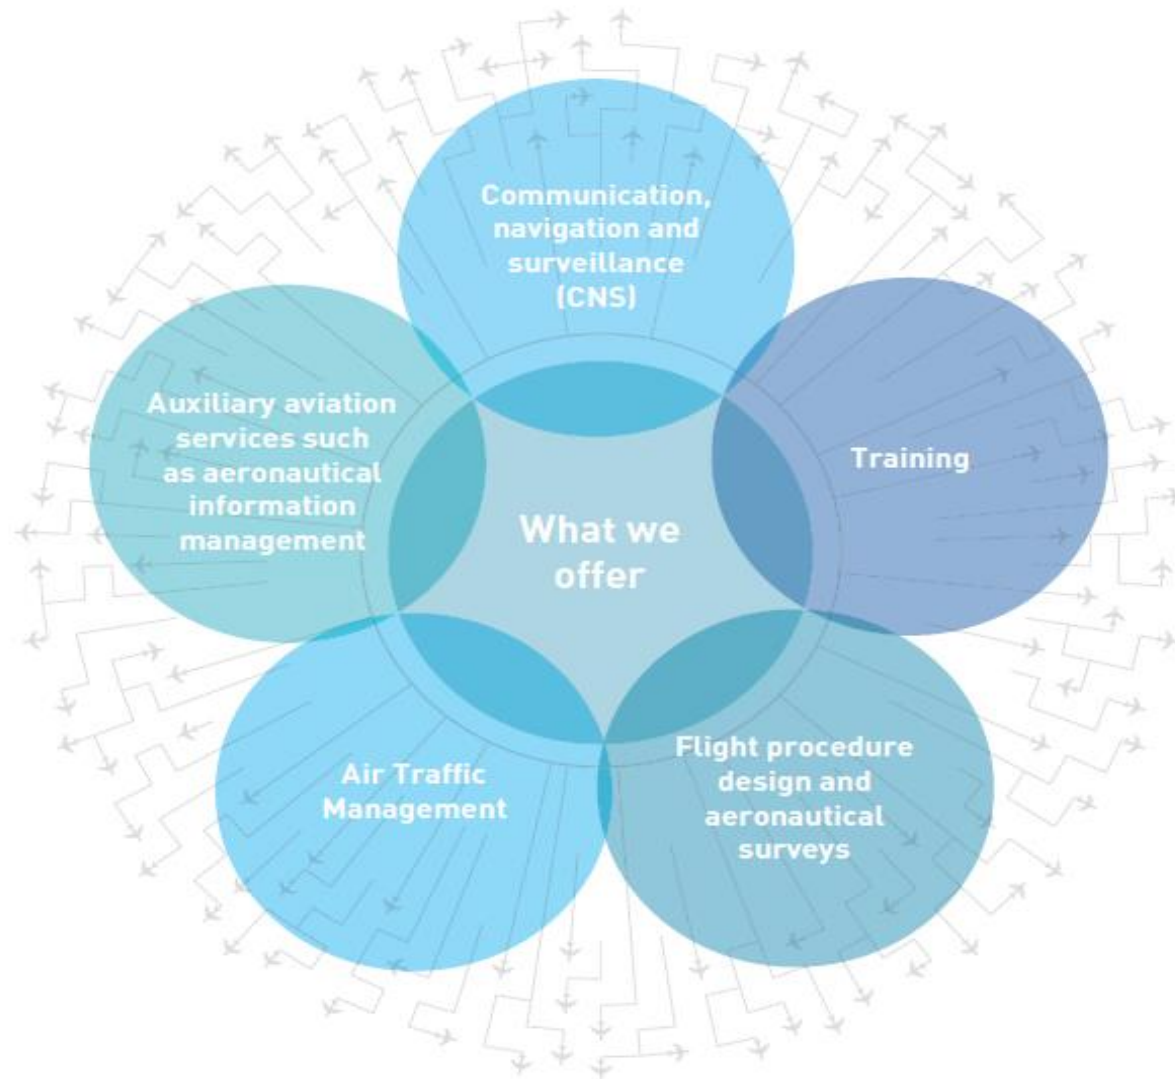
Communication, navigation and surveillance (CNS)

Auxiliary aviation services such as aeronautical information management

What we offer

Training

Air Traffic Management

Flight procedure design and aeronautical surveys